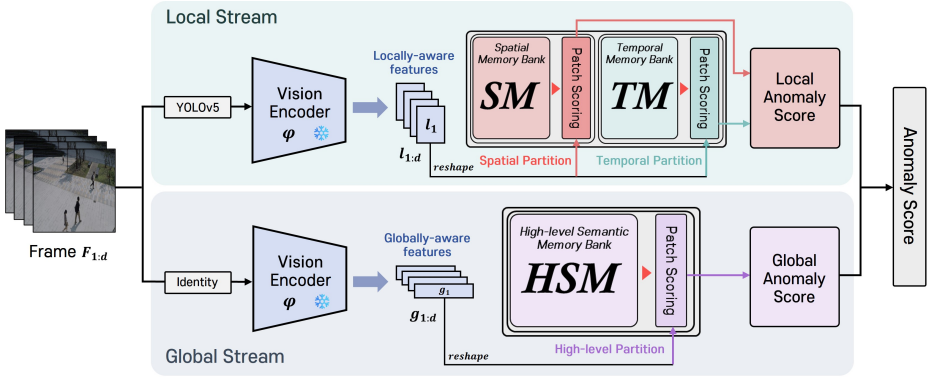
Local Stream

YOLOv5

Vision Encoder $\varphi$

Locally-aware features

$l_1$

$l_{1:d}$

reshape

Spatial Memory Bank

$SM$

Patch Scoring

Temporal Memory Bank

$TM$

Patch Scoring

Spatial Partition

Temporal Partition

Local Anomaly Score

Anomaly Score

Frame $F_{1:d}$

Identity

Vision Encoder $\varphi$

Globally-aware features

$g_1$

$g_{1:d}$

reshape

High-level Semantic Memory Bank

$HSM$

Patch Scoring

High-level Partition

Global Anomaly Score

Global Stream